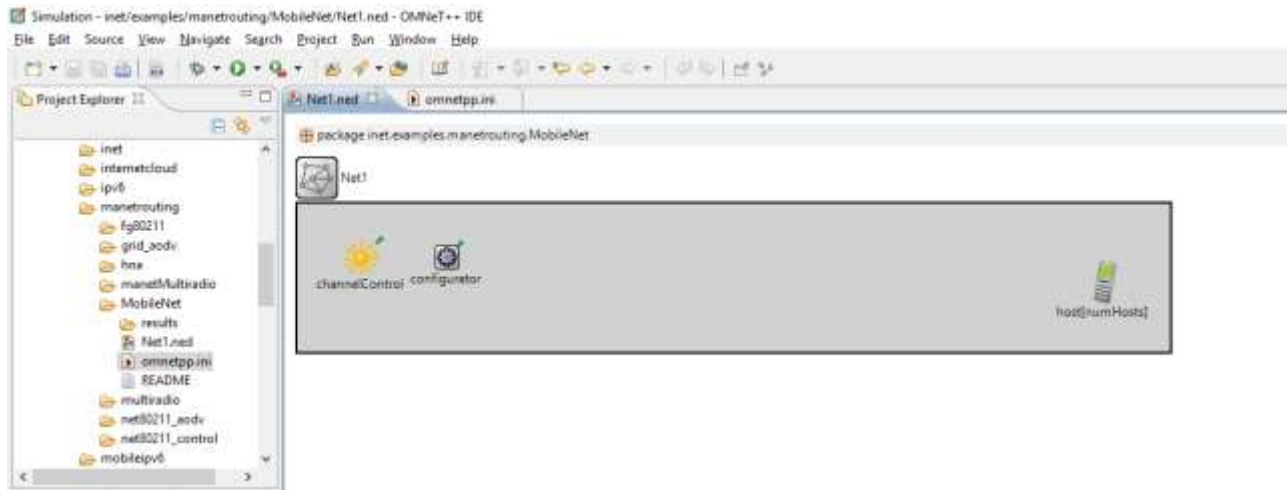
Simulation - inet/examples/manetrouting/MobileNet/Net1.ned - OMNeT++ IDE

File Edit Source View Navigate Search Project Run Window Help

Project Explorer

inet
internetcloud
ipv6
manetrouting
fg80211
grid_aodv
hna
manetMultiradio
MobileNet
results
Net1.ned
omnetpp.ini
README
multiradio
net80211_aodv
net80211_control
mobileipv6

Net1.ned
omnetpp.ini

package inet.examples.manetrouting.MobileNet

Net1

channelControl
configurator
host[numHosts]